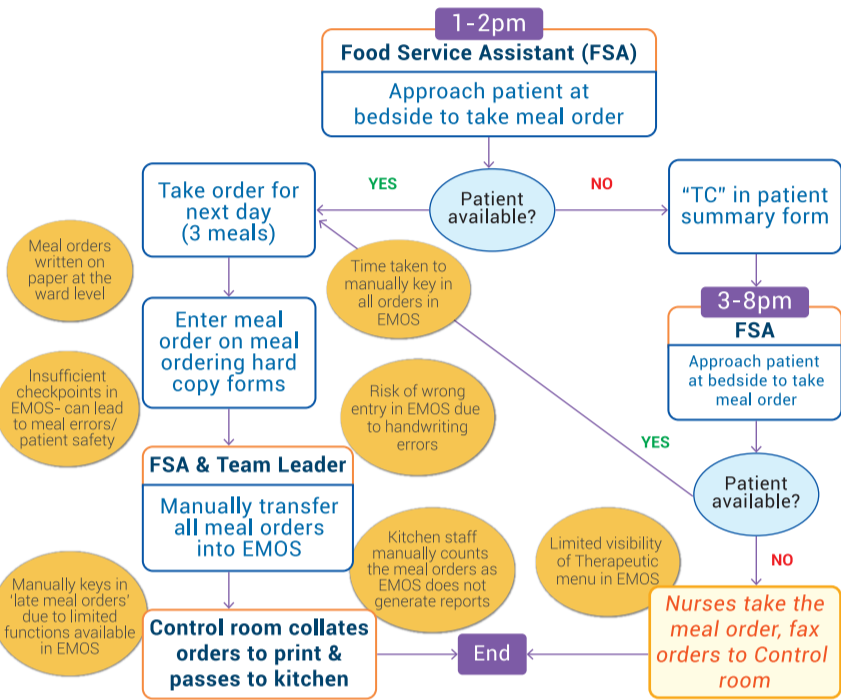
1-2pm

Food Service Assistant (FSA)

Approach patient at bedside to take meal order

Patient available?

YES

NO

Take order for next day (3 meals)

"TC" in patient summary form

Meal orders written on paper at the ward level

Time taken to manually key in all orders in EMOS

3-8pm

FSA

Approach patient at bedside to take meal order

Enter meal order on meal ordering hard copy forms

Insufficient checkpoints in EMOS- can lead to meal errors/ patient safety

Risk of wrong entry in EMOS due to handwriting errors

YES

Patient available?

FSA & Team Leader

Manually transfer all meal orders into EMOS

Kitchen staff manually counts the meal orders as EMOS does not generate reports

Limited visibility of Therapeutic menu in EMOS

NO

Manually keys in 'late meal orders' due to limited functions available in EMOS

Control room collates orders to print & passes to kitchen

End

Nurses take the meal order, fax orders to Control room